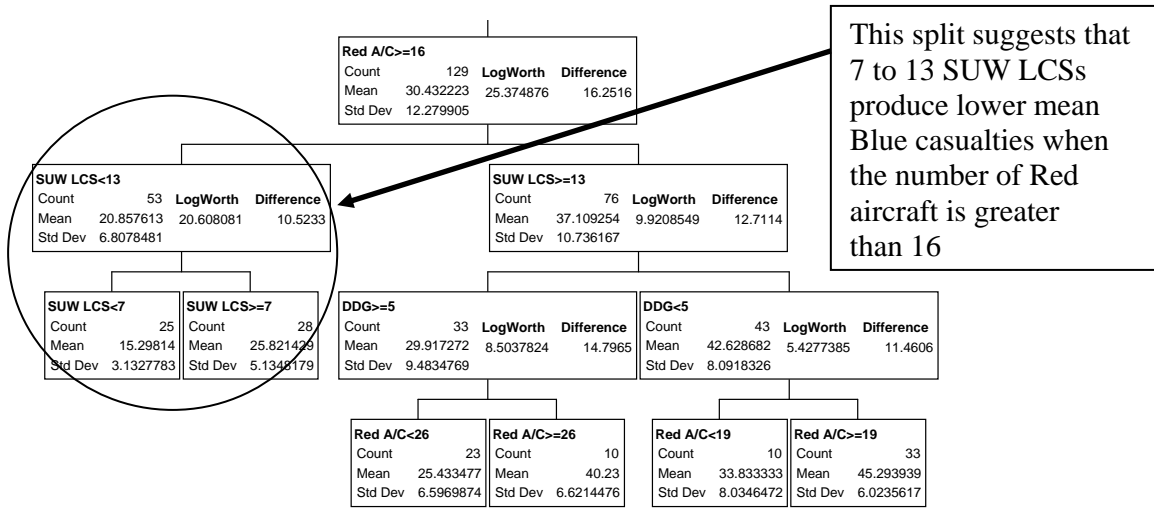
This split suggests that 7 to 13 SUW LCSs produce lower mean Blue casualties when the number of Red aircraft is greater than 16

Red A/C>=16
Count 129 LogWorth Difference
Mean 30.432223 25.374876 16.2516
Std Dev 12.279905

SUW LCS<13
Count 53 LogWorth Difference
Mean 20.857613 20.608081 10.5233
Std Dev 6.8078481

SUW LCS>=13
Count 76 LogWorth Difference
Mean 37.109254 9.9208549 12.7114
Std Dev 10.736167

SUW LCS<7
Count 25
Mean 15.29814
Std Dev 3.1327783

SUW LCS>=7
Count 28
Mean 25.821429
Std Dev 5.1348179

DDG>=5
Count 33 LogWorth Difference
Mean 29.917272 8.5037824 14.7965
Std Dev 9.4834769

DDG<5
Count 43 LogWorth Difference
Mean 42.628682 5.4277385 11.4606
Std Dev 8.0918326

Red A/C<26
Count 23
Mean 25.433477
Std Dev 6.5969874

Red A/C>=26
Count 10
Mean 40.23
Std Dev 6.6214476

Red A/C<19
Count 10
Mean 33.833333
Std Dev 8.0346472

Red A/C>=19
Count 33
Mean 45.293939
Std Dev 6.0235617